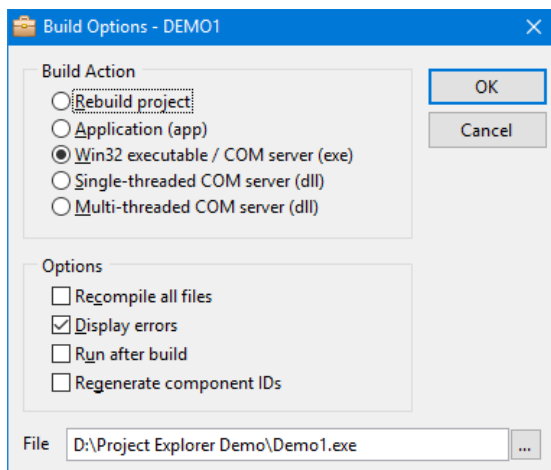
Build Options - DEMO1

Build Action

Rebuild project

Application (app)

Win32 executable / COM server (exe)

Single-threaded COM server (dll)

Multi-threaded COM server (dll)

OK

Cancel

Options

Recompile all files

Display errors

Run after build

Regenerate component IDs

File D:\Project Explorer Demo\Demo1.exe ...